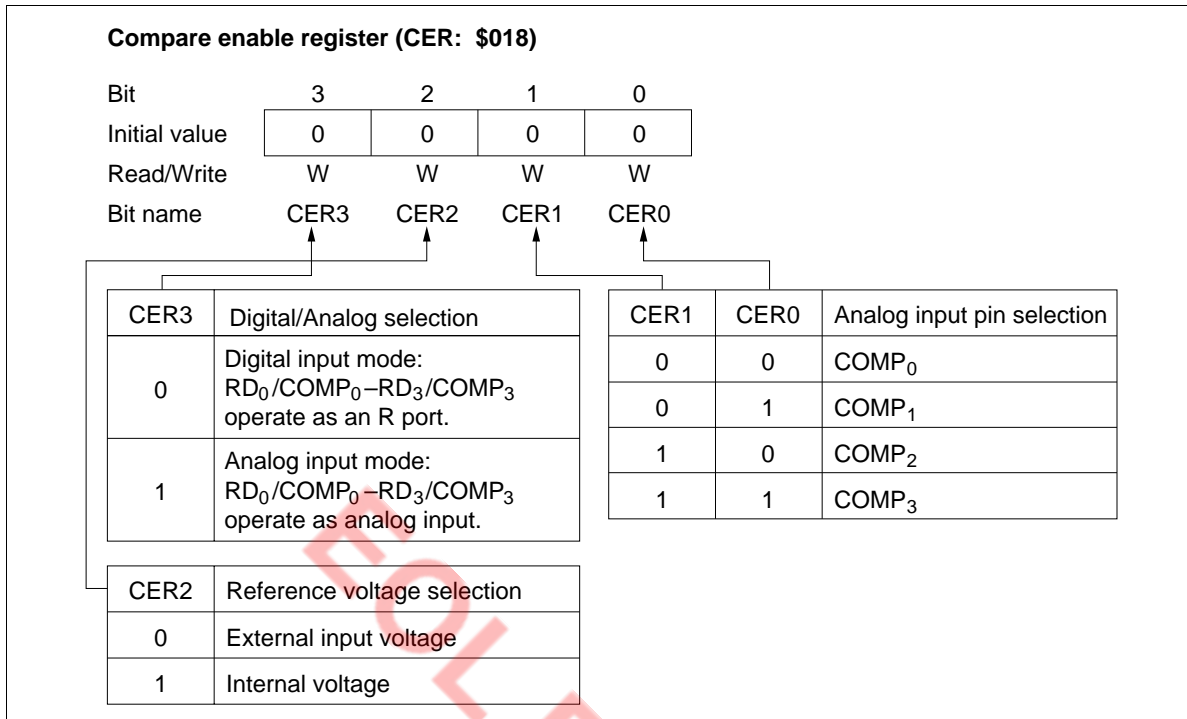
**Compare enable register (CER: \$018)**

| Bit | 3 | 2 | 1 | 0 |
|---|---|---|---|---|
| Initial value | 0 | 0 | 0 | 0 |
| Read/Write | W | W | W | W |
| Bit name | CER3 | CER2 | CER1 | CER0 |

| CER3 | Digital/Analog selection |
|---|---|
| 0 | Digital input mode: $RD_0$/$COMP_0$–$RD_3$/$COMP_3$ operate as an R port. |
| 1 | Analog input mode: $RD_0$/$COMP_0$–$RD_3$/$COMP_3$ operate as analog input. |

| CER1 | CER0 | Analog input pin selection |
|---|---|---|
| 0 | 0 | $COMP_0$ |
| 0 | 1 | $COMP_1$ |
| 1 | 0 | $COMP_2$ |
| 1 | 1 | $COMP_3$ |

| CER2 | Reference voltage selection |
|---|---|
| 0 | External input voltage |
| 1 | Internal voltage |